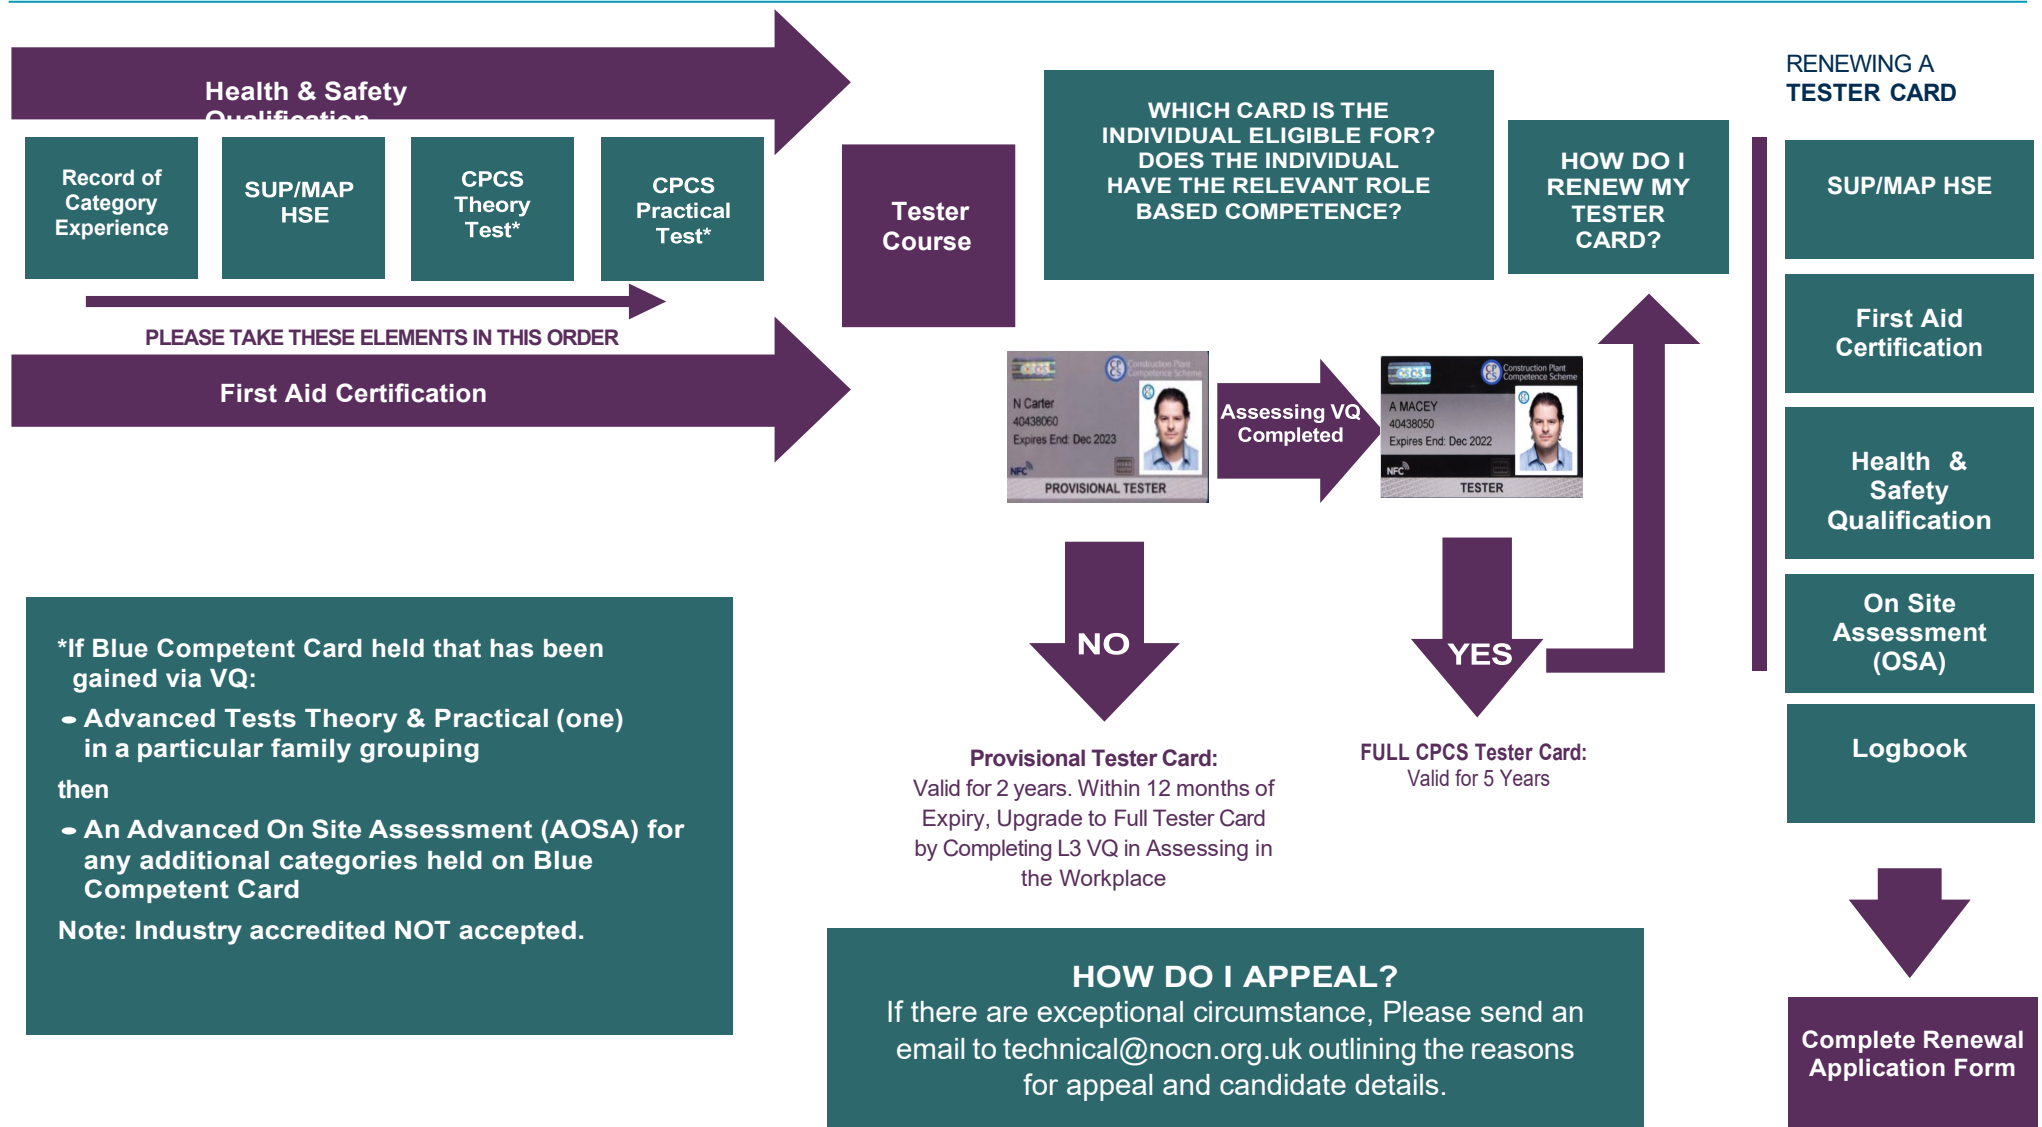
Health & Safety Qualification

Record of Category Experience

SUP/MAP HSE

CPCS Theory Test*

CPCS Practical Test*

PLEASE TAKE THESE ELEMENTS IN THIS ORDER

First Aid Certification

Tester Course

WHICH CARD IS THE INDIVIDUAL ELIGIBLE FOR? DOES THE INDIVIDUAL HAVE THE RELEVANT ROLE BASED COMPETENCE?

HOW DO I RENEW MY TESTER CARD?

CSCS Construction Plant Competence Scheme
N Carter
40438060
Expires End: Dec 2023
NFC
PROVISIONAL TESTER

Assessing VQ Completed

CSCS Construction Plant Competence Scheme
A MACEY
40438050
Expires End: Dec 2022
NFC
TESTER

NO

YES

Provisional Tester Card:
Valid for 2 years. Within 12 months of Expiry, Upgrade to Full Tester Card by Completing L3 VQ in Assessing in the Workplace

FULL CPCS Tester Card:
Valid for 5 Years

RENEWING A
TESTER CARD

SUP/MAP HSE

First Aid Certification

Health & Safety Qualification

On Site Assessment (OSA)

Logbook

Complete Renewal Application Form

*If Blue Competent Card held that has been gained via VQ:
• Advanced Tests Theory & Practical (one) in a particular family grouping
then
• An Advanced On Site Assessment (AOSA) for any additional categories held on Blue Competent Card
Note: Industry accredited NOT accepted.

HOW DO I APPEAL?
If there are exceptional circumstance, Please send an email to technical@nocn.org.uk outlining the reasons for appeal and candidate details.